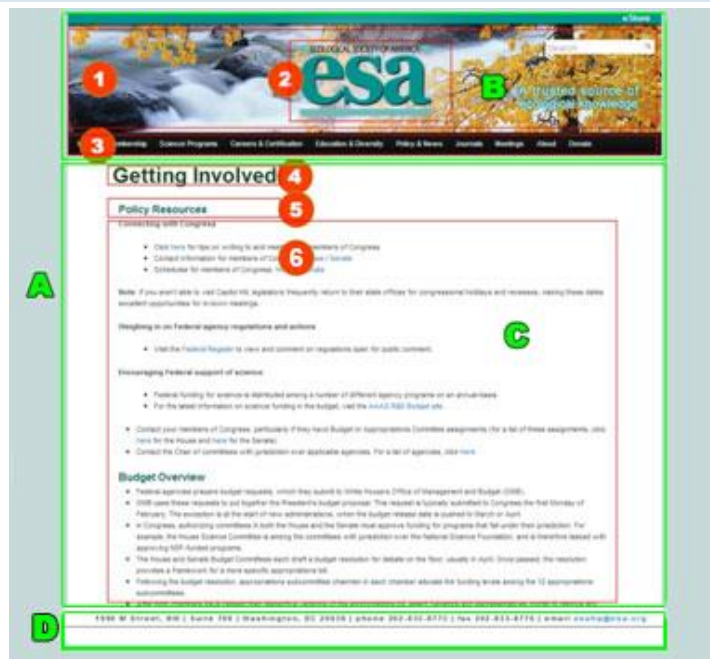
+ Share

ECOLOGICAL SOCIETY OF AMERICA

esa

Search

A trusted source of ecological knowledge

1 2 B 3

Membership Science Programs Careers & Certification Education & Diversity Policy & News Journals Meetings About Donate

Getting Involved 4

Policy Resources 5

Connecting with Congress

6

- Click here for tips on writing to and meeting with members of Congress
- Contact information for members of Congress: House / Senate
- Schedules for members of Congress: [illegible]

Note: If you aren't able to visit Capitol Hill, legislators frequently return to their state offices for congressional holidays and recesses, making these dates excellent opportunities for in-district meetings.

Weighing in on Federal agency regulations and actions

- Visit the Federal Register to view and comment on regulations open for public comment.

Encouraging Federal support of science

- Federal funding for science is distributed among a number of different agency programs on an annual basis.
- For the latest information on science funding in the budget, visit the AAAS R&D Budget site.

- Contact your members of Congress, particularly if they have Budget or Appropriations Committee assignments (for a list of these assignments, click here for the House and here for the Senate).
- Contact the Chair of committees with jurisdiction over applicable agencies. For a list of agencies, click here.

A C

Budget Overview

- Federal agencies prepare budget requests, which they submit to White House's Office of Management and Budget (OMB).
- OMB uses these requests to put together the President's budget proposal. This request is typically submitted to Congress the first Monday of February. The exception is at the start of new administrations, when the budget release date is pushed to March or April.
- In Congress, authorizing committees in both the House and the Senate must approve funding for programs that fall under their jurisdiction. For example, the House Science Committee is among the committees with jurisdiction over the National Science Foundation, and is therefore tasked with approving NSF-funded programs.
- The House and Senate Budget Committees each draft a budget resolution for debate on the floor, usually in April. Once passed, the resolution provides a framework for a more specific appropriations bill.
- Following the budget resolution, appropriations subcommittees chamber in each chamber allocate the funding levels among the 12 appropriations subcommittees.
- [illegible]

D

1990 M Street, NW | Suite 700 | Washington, DC 20036 | phone 202-833-8773 | fax 202-833-8775 | email esahq@esa.org